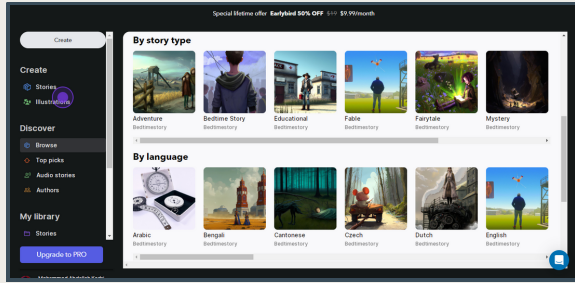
Special lifetime offer Earlybird 50% OFF $19 $9.99/month

Create

Create
Stories
Illustrations

Discover
Browse
Top picks
Audio stories
Authors

My library
Stories

Upgrade to PRO

By story type

Adventure
Bedtimestory

Bedtime Story
Bedtimestory

Educational
Bedtimestory

Fable
Bedtimestory

Fairytale
Bedtimestory

Mystery
Bedtimestory

By language

Arabic
Bedtimestory

Bengali
Bedtimestory

Cantonese
Bedtimestory

Czech
Bedtimestory

Dutch
Bedtimestory

English
Bedtimestory